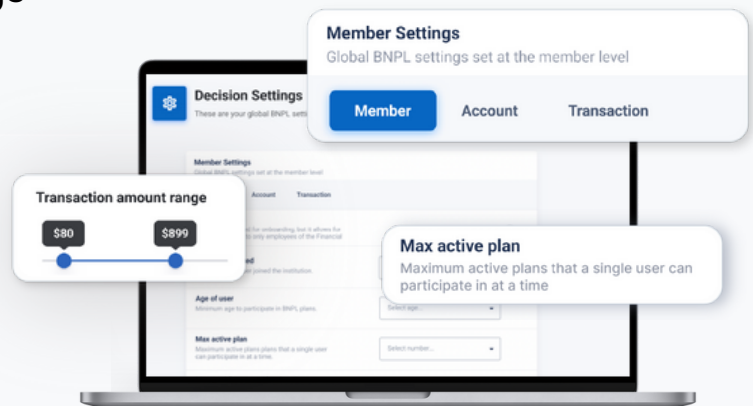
Member Settings
Global BNPL settings set at the member level

Member
Account
Transaction

Decision Settings
These are your global BNPL sett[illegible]

Member Settings
Global BNPL settings set at the member level

Account
Transaction

Transaction amount range

$80
$899

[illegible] for onboarding, but it allows for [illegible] only employees of the Financial

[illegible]ed
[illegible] joined the institution

Age of user
Minimum age to participate in BNPL plans

Select age...

Max active plan
Maximum active plans plans that a single user can participate in at a time.

Select number...

Max active plan
Maximum active plans that a single user can participate in at a time